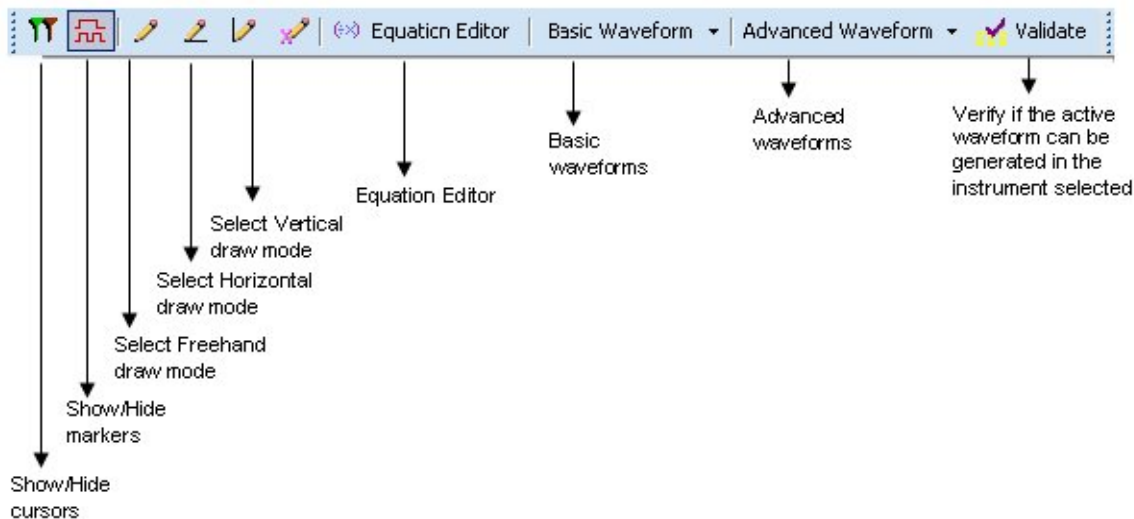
f(x) Equaticn Editor | Basic Waveform ▾ | Advanced Waveform ▾ | Validate

Show/Hide cursors

Show/Hide markers

Select Freehand draw mode

Select Horizontal draw mode

Select Vertical draw mode

Equation Editor

Basic waveforms

Advanced waveforms

Verify if the active waveform can be generated in the instrument selected